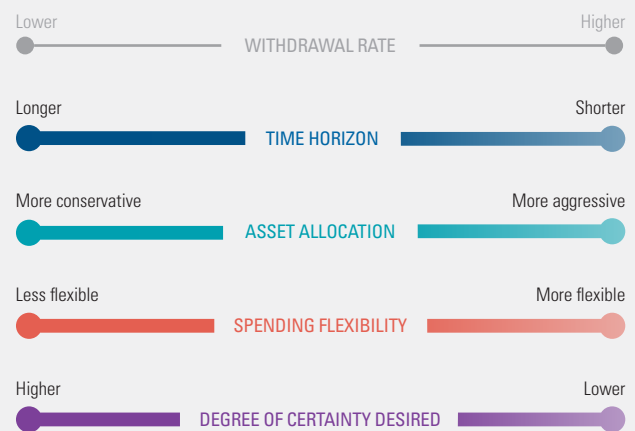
Lower
Higher
WITHDRAWAL RATE

Longer
Shorter
TIME HORIZON

More conservative
More aggressive
ASSET ALLOCATION

Less flexible
More flexible
SPENDING FLEXIBILITY

Higher
Lower
DEGREE OF CERTAINTY DESIRED